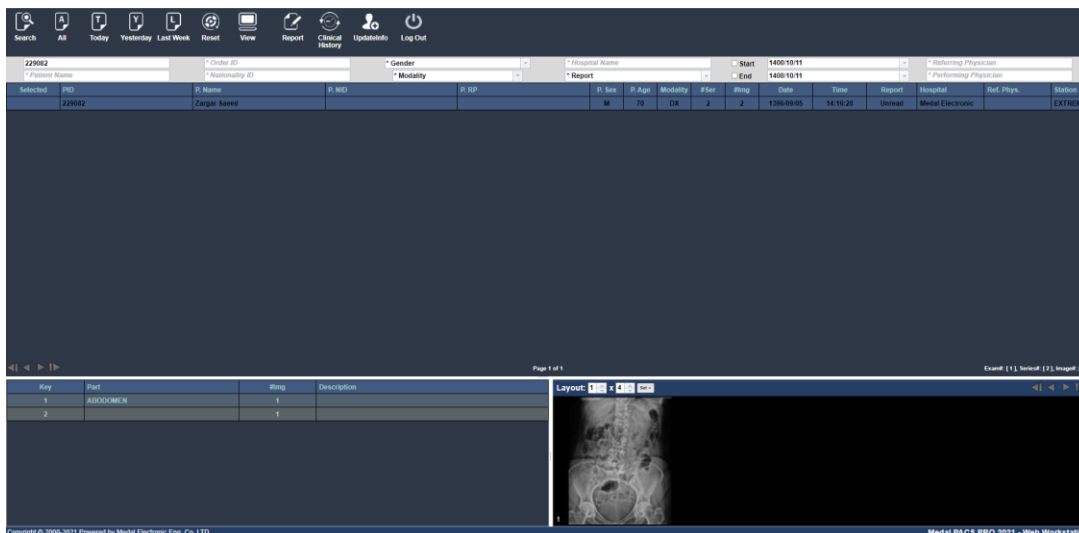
Search All Today Yesterday Last Week Reset View Report Clinical History UpdateInfo Log Out

229082
* Patient Name
* Order ID
* Nationality ID
* Gender
* Modality
* Hospital Name
* Report
Start 1400/10/11
End 1400/10/11
* Referring Physician
* Performing Physician

| Selected | PID | P. Name | P. NID | P. RP | P. Sex | P. Age | Modality | #Ser | #Img | Date | Time | Report | Hospital | Ref. Phys. | Station |
|---|---|---|---|---|---|---|---|---|---|---|---|---|---|---|---|
| | 229082 | Zargar Saeed | | | M | 70 | DX | 2 | 2 | 1396/09/05 | 14:10:20 | Unread | Medal Electronic | | EXTRE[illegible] |

Page 1 of 1

Exam#: [ 1 ], Series#: [ 2 ], Image#: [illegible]

| Key | Part | #Img | Description |
|---|---|---|---|
| 1 | ABODOMEN | 1 | |
| 2 | | 1 | |

Layout: 1 x 4 Set

1

Copyright © 2000-2021 Powered by Medal Electronic Eng. Co. LTD.

Medal PACS PRO 2021 - Web Workstati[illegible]